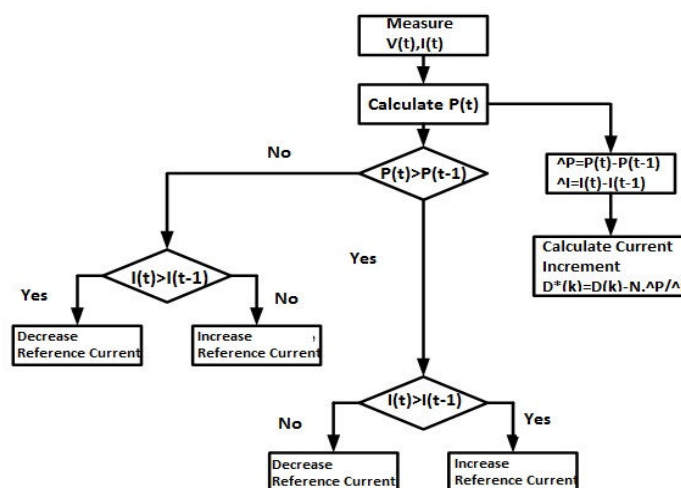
Measure
V(t),I(t)

Calculate P(t)

No

P(t)>P(t-1)

^P=P(t)-P(t-1)
^I=I(t)-I(t-1)

Yes

Calculate Current Increment
D*(k)=D(k)-N.^P/^

I(t)>I(t-1)

Yes

No

Decrease Reference Current

Increase Reference Current

I(t)>I(t-1)

No

Yes

Decrease Reference Current

Increase Reference Current